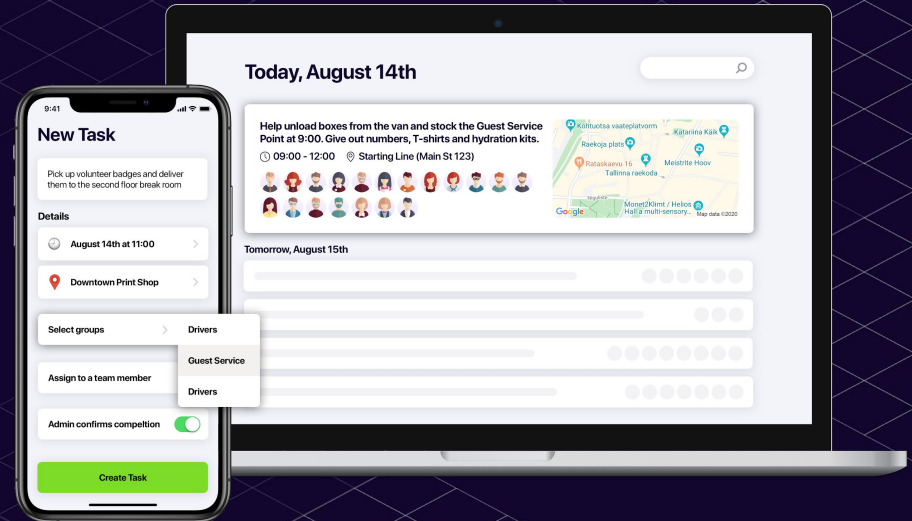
Today, August 14th

Help unload boxes from the van and stock the Guest Service Point at 9:00. Give out numbers, T-shirts and hydration kits.

09:00 - 12:00 Starting Line (Main St 123)

Kohtuotsa vaateplatvorm
Katariina Käik
Raekoja plats
Rataskaevu 16
Meistrite Hoov
Tallinna raekoda
Monet2Klimt / Helios Hall a multi-sensory...
Google
Map data ©2020

Tomorrow, August 15th

9:41

New Task

Pick up volunteer badges and deliver them to the second floor break room

Details

August 14th at 11:00

Downtown Print Shop

Select groups

Drivers

Guest Service

Drivers

Assign to a team member

Admin confirms compeltion

Create Task